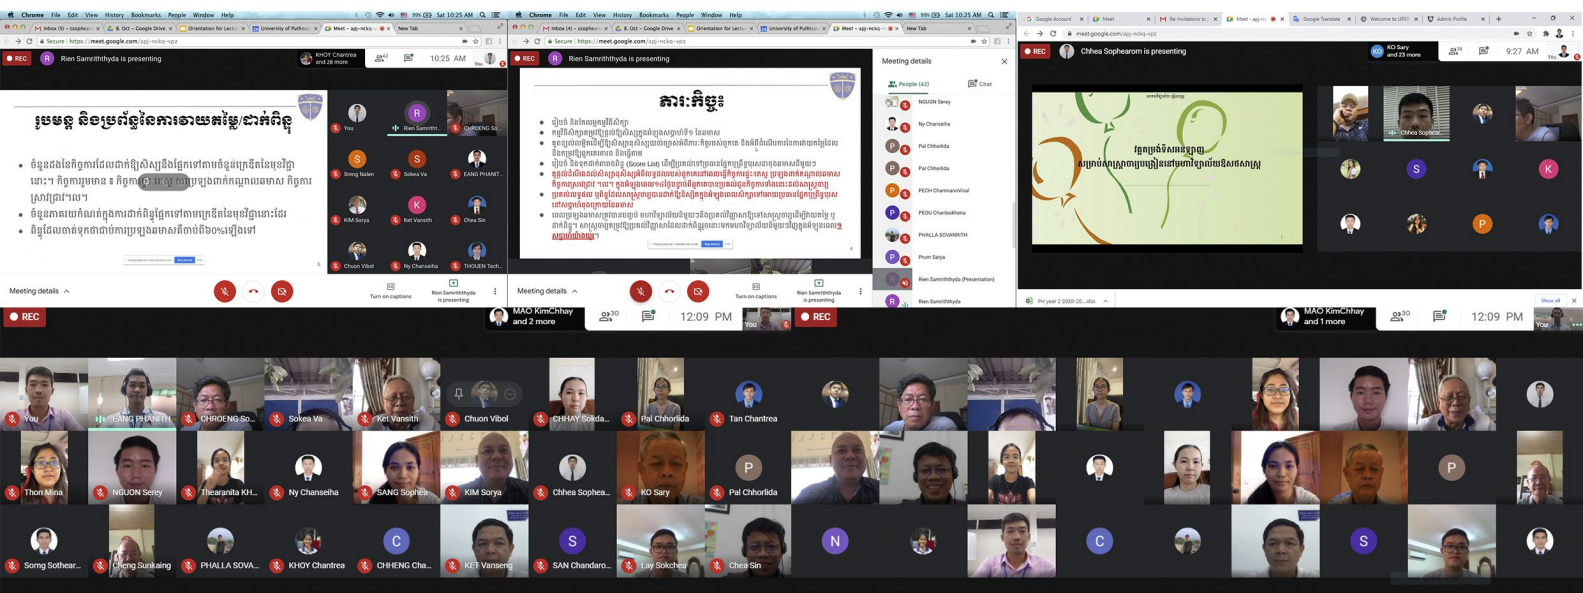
Chrome File Edit View History Bookmarks People Window Help
Sat 10:25 AM
Inbox (5) - cssphea
8. Oct - Google Drive
Orientation for Lectu
University of Puthisa
Meet - ajq-nckq
New Tab
Secure https://meet.google.com/ajq-nckq-vpz
REC
Rien Samriththydа is presenting
KHOY Chantrea and 28 more
10:25 AM
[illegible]
You
Rien Samrith
CHOEUNG So
Sreng Nalen
Sokea Va
EANG PHANIT
KIM Sorya
Ket Vansith
Chea Sin
Chuon Vibol
Ny Chanseiha
THOUEN Tech
Meeting details
Turn on captions
Rien Samriththyda is presenting

REC
Rien Samriththyda is presenting
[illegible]
Meeting details
Turn on captions
Rien Samriththyda is presenting

Meeting details
People (42)
Chat
NGUON Serey
Ny Chanseiha
Pal Chhorlida
Pal Chhorlida
PECH Chamnanvisal
PEOU Chanleakhena
PHALLA SOVANRITH
Prum Sarya
Rien Samriththyda (Presentation)
Rien Samriththyda

Google Account
Meet
Re: Invitations to
Meet - ajq-nc
Google Translate
Welcome to UPS
Admin Profile
meet.google.com/ajq-nckq-vpz
REC
Chhea Sophearom is presenting
KO Sary and 23 more
9:27 AM
Chhea Sophea
PH year 2 2020-20....xlsx
Show all

REC
MAO KimChhay and 2 more
30
12:09 PM
You
REC
MAO KimChhay and 1 more
30
12:09 PM
You
You
EANG PHANITH
CHROENG So...
Sokea Va
Ket Vansith
Chuon Vibol
CHHAY Sokda...
Pal Chhorlida
Tan Chantrea
Thon Mina
NGUON Serey
Thearanita KH...
Ny Chanseiha
SANG Sophea
KIM Sorya
Chhea Sophea...
KO Sary
Pal Chhorlida
Sorng Sothear...
Cheng Sunkaing
PHALLA SOVA...
KHOY Chantrea
CHHENG Cha...
KET Vanseng
SAN Chandaro...
Lay Sokchea
Chea Sin